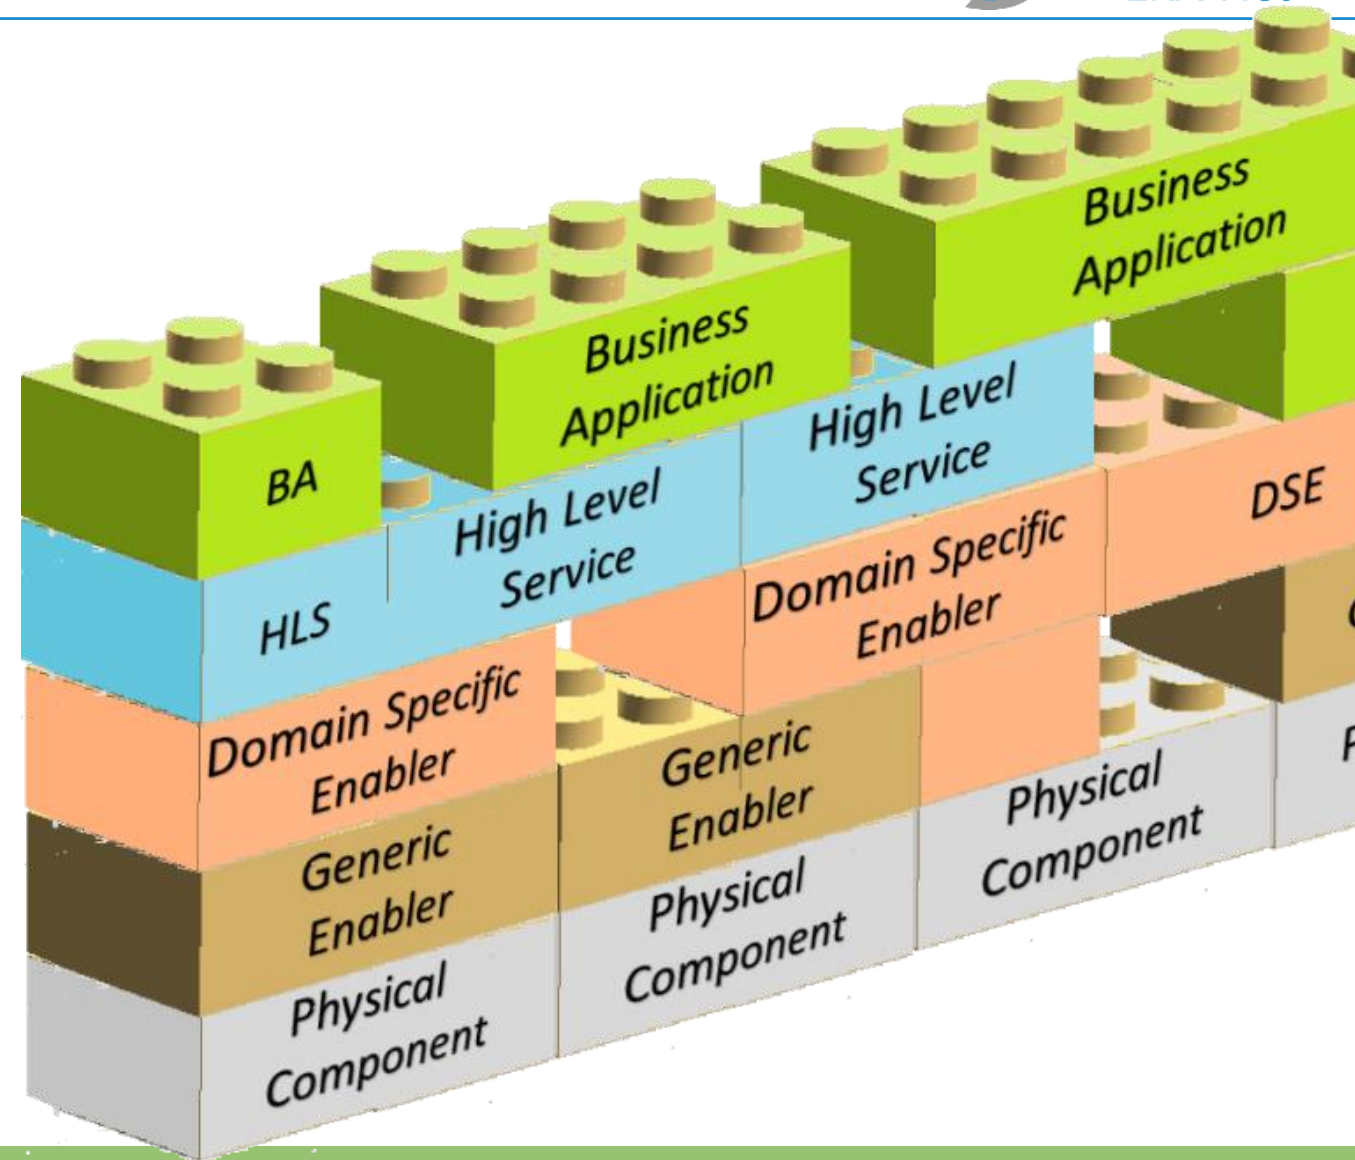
Business Application

Business Application

BA

High Level Service

High Level Service

DSE

HLS

Domain Specific Enabler

Domain Specific Enabler

Generic Enabler

Generic Enabler

Physical Component

Physical Component

Physical Component

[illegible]